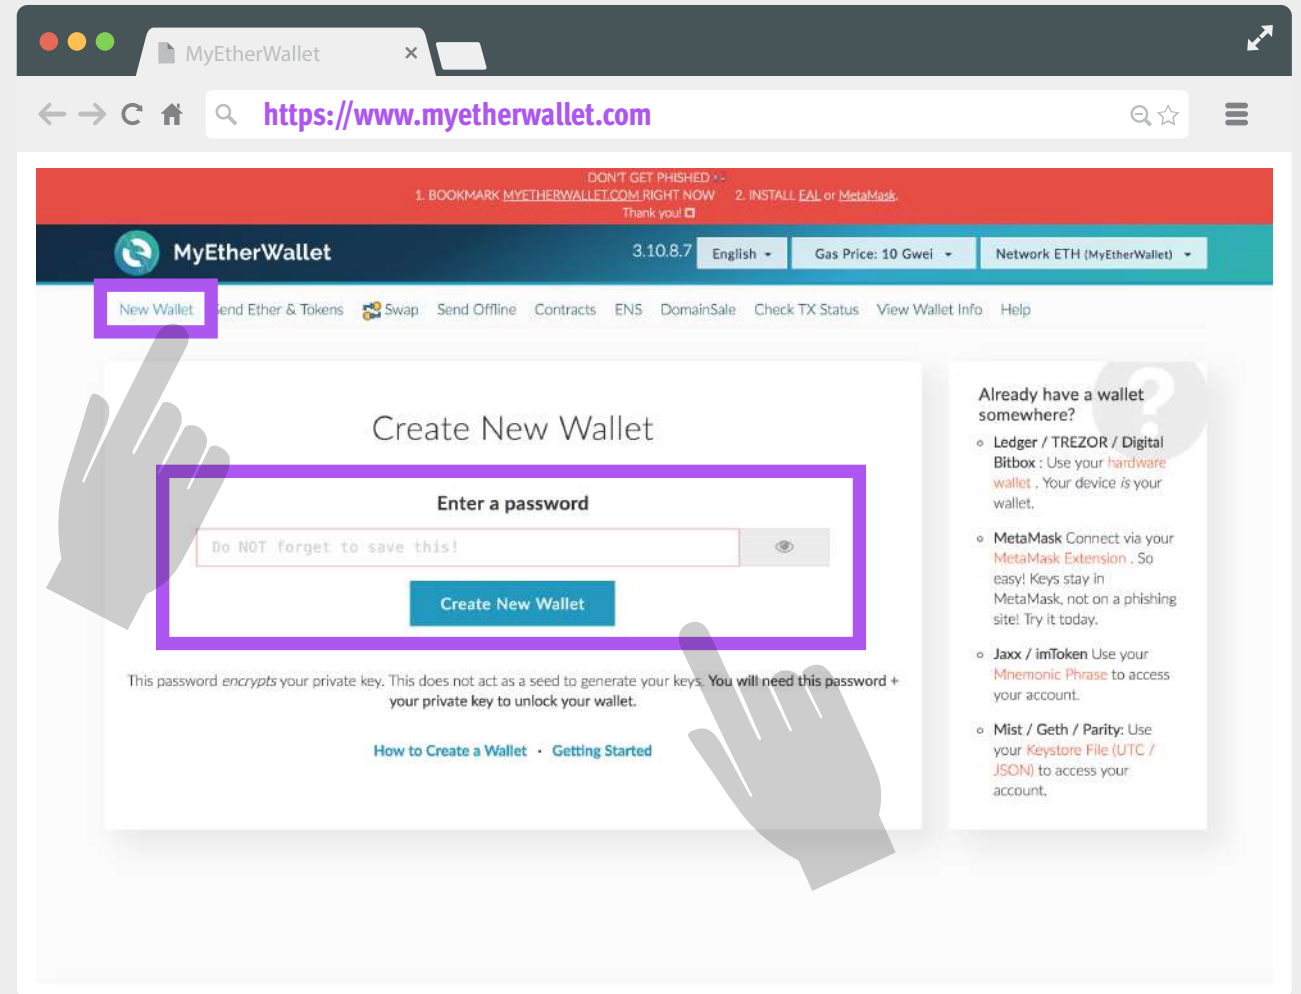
MyEtherWallet ×

https://www.myetherwallet.com

DON'T GET PHISHED
1. BOOKMARK MYETHERWALLET.COM RIGHT NOW 2. INSTALL EAL or MetaMask.
Thank you!

MyEtherWallet 3.10.8.7 English Gas Price: 10 Gwei Network ETH (MyEtherWallet)

New Wallet end Ether & Tokens Swap Send Offline Contracts ENS DomainSale Check TX Status View Wallet Info Help

Create New Wallet

Enter a password

Do NOT forget to save this!

Create New Wallet

This password *encrypts* your private key. This does not act as a seed to generate your keys. You will need this password + your private key to unlock your wallet.

How to Create a Wallet · Getting Started

Already have a wallet somewhere?

Ledger / TREZOR / Digital Bitbox : Use your hardware wallet . Your device *is* your wallet.

MetaMask Connect via your MetaMask Extension . So easy! Keys stay in MetaMask, not on a phishing site! Try it today.

Jaxx / imToken Use your Mnemonic Phrase to access your account.

Mist / Geth / Parity: Use your Keystore File (UTC / JSON) to access your account.